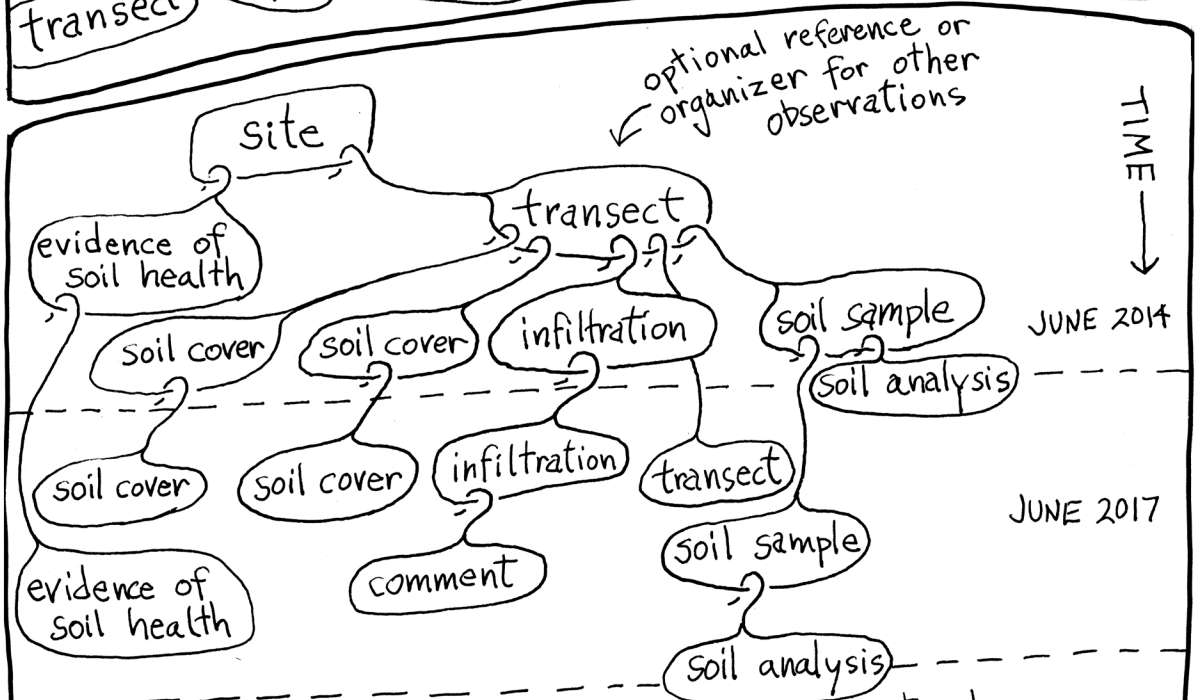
transect

optional reference or organizer for other observations

TIME

site

transect

evidence of soil health

soil cover

soil cover

infiltration

soil sample

JUNE 2014

soil analysis

soil cover

soil cover

infiltration

transect

JUNE 2017

comment

soil sample

evidence of soil health

soil analysis